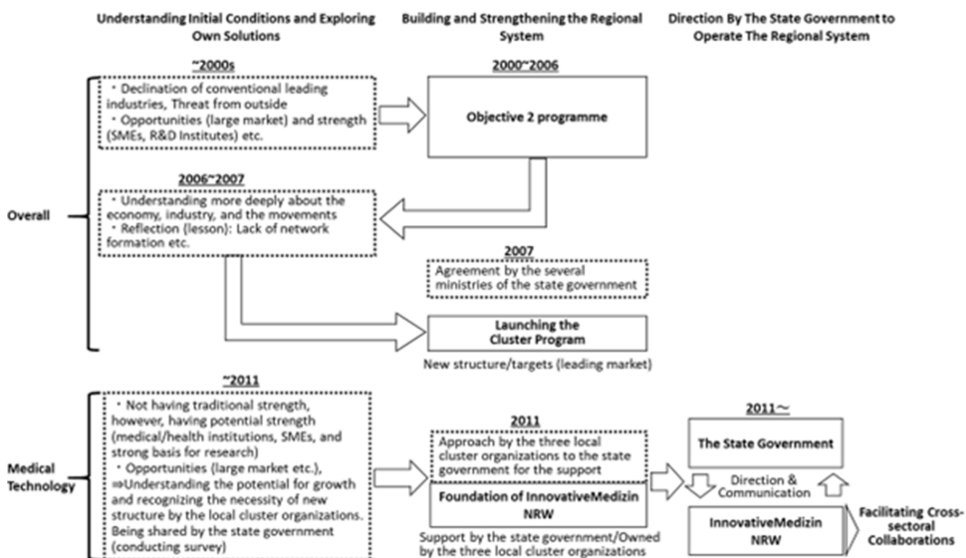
Understanding Initial Conditions and Exploring Own Solutions

Building and Strengthening the Regional System

Direction By The State Government to Operate The Regional System

~2000s

・Declination of conventional leading industries, Threat from outside
・Opportunities (large market) and strength (SMEs, R&D Institutes) etc.

2000~2006

Objective 2 programme

2006~2007

・Understanding more deeply about the economy, industry, and the movements
・Reflection (lesson): Lack of network formation etc.

Overall

2007

Agreement by the several ministries of the state government

Launching the Cluster Program

New structure/targets (leading market)

~2011

・Not having traditional strength, however, having potential strength (medical/health institutions, SMEs, and strong basis for research)
・Opportunities (large market etc.), ⇒Understanding the potential for growth and recognizing the necessity of new structure by the local cluster organizations. Being shared by the state government (conducting survey)

Medical Technology

2011

Approach by the three local cluster organizations to the state government for the support

Foundation of InnovativeMedizin NRW

Support by the state government/Owned by the three local cluster organizations

2011～

The State Government

Direction & Communication

InnovativeMedizin NRW

Facilitating Cross-sectoral Collaborations